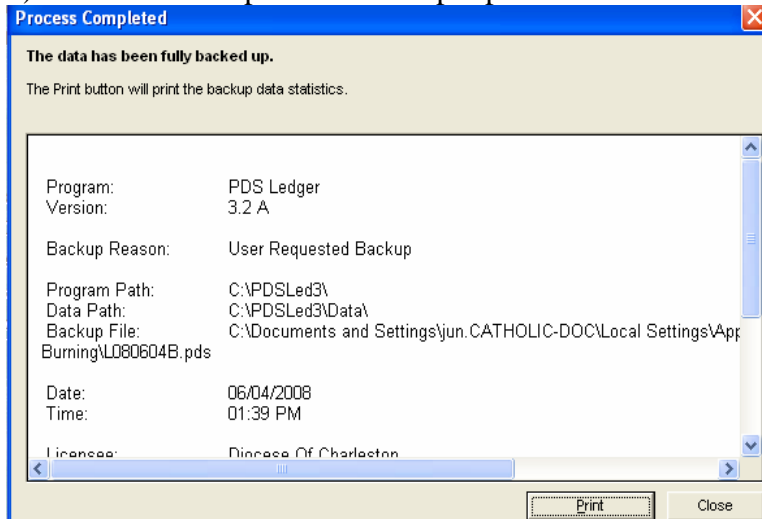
Process Completed

The data has been fully backed up.

The Print button will print the backup data statistics.

| | |
|---|---|
| Program: | PDS Ledger |
| Version: | 3.2 A |
| Backup Reason: | User Requested Backup |
| Program Path: | C:\PDSLed3\ |
| Data Path: | C:\PDSLed3\Data\ |
| Backup File: | C:\Documents and Settings\jun.CATHOLIC-DOC\Local Settings\App |

Burning\L080604B.pds

| | |
|---|---|
| Date: | 06/04/2008 |
| Time: | 01:39 PM |
| Licensee: | Diocese Of Charleston |

Print Close